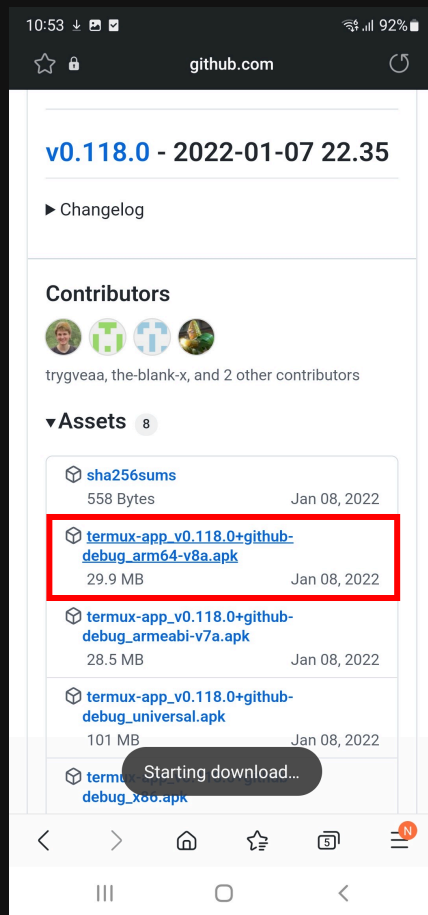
10:53 92%

github.com

v0.118.0 - 2022-01-07 22.35

▶ Changelog

Contributors

trygveaa, the-blank-x, and 2 other contributors

▾Assets 8

sha256sums
558 Bytes Jan 08, 2022

termux-app_v0.118.0+github-debug_arm64-v8a.apk
29.9 MB Jan 08, 2022

termux-app_v0.118.0+github-debug_armeabi-v7a.apk
28.5 MB Jan 08, 2022

termux-app_v0.118.0+github-debug_universal.apk
101 MB Jan 08, 2022

termux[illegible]
debug_x86.apk

Starting download...

5

N